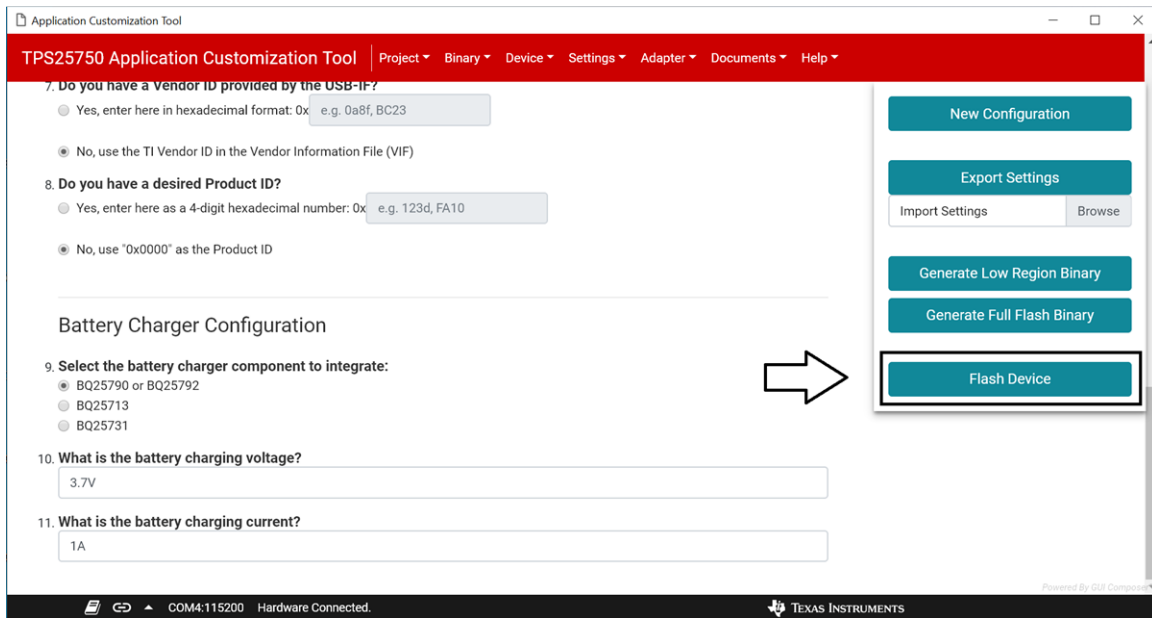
Application Customization Tool

TPS25750 Application Customization Tool | Project ▾ Binary ▾ Device ▾ Settings ▾ Adapter ▾ Documents ▾ Help ▾

7. Do you have a Vendor ID provided by the USB-IF?

Yes, enter here in hexadecimal format: 0x e.g. 0a8f, BC23

No, use the TI Vendor ID in the Vendor Information File (VIF)

8. Do you have a desired Product ID?

Yes, enter here as a 4-digit hexadecimal number: 0x e.g. 123d, FA10

No, use "0x0000" as the Product ID

Battery Charger Configuration

9. Select the battery charger component to integrate:

BQ25790 or BQ25792
BQ25713
BQ25731

10. What is the battery charging voltage?

3.7V

11. What is the battery charging current?

1A

New Configuration

Export Settings

Import Settings Browse

Generate Low Region Binary

Generate Full Flash Binary

Flash Device

Powered By GUI Composer

COM4:115200 Hardware Connected.

Texas Instruments